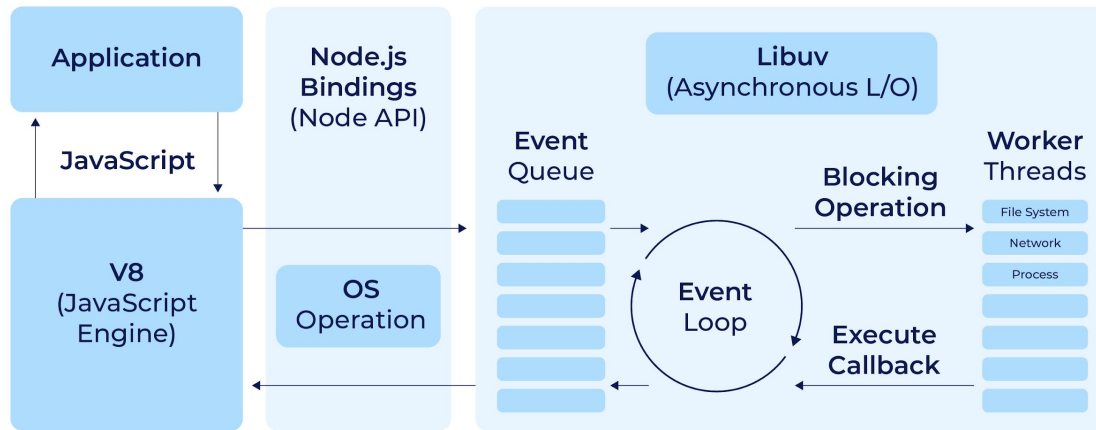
Application

JavaScript

V8
(JavaScript
Engine)

Node.js
Bindings
(Node API)

OS
Operation

Libuv
(Asynchronous L/O)

Event
Queue

Event
Loop

Blocking
Operation

Execute
Callback

Worker
Threads

File System

Network

Process